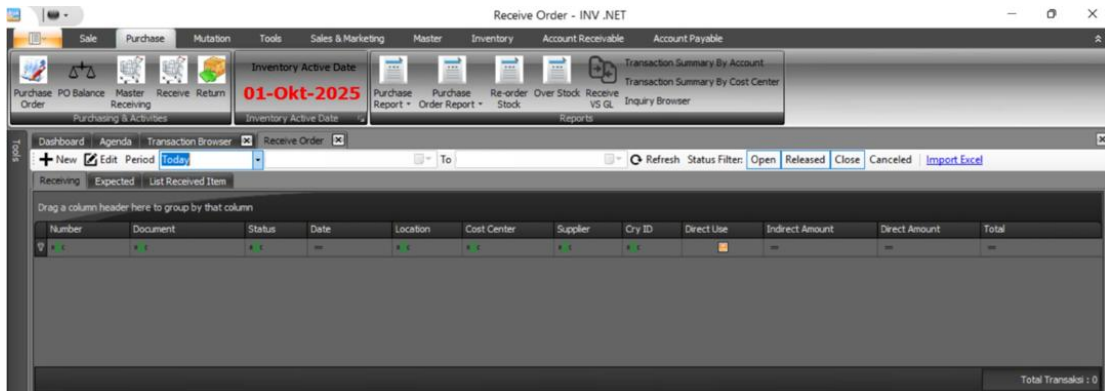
Receive Order - INV .NET

Sale Purchase Mutation Tools Sales & Marketing Master Inventory Account Receivable Account Payable

Purchase Order PO Balance Master Receiving Receive Return
Purchasing & Activities

Inventory Active Date
01-Okt-2025
Inventory Active Date

Purchase Report Purchase Order Report Re-order Stock Over Stock Receive VS GL
Transaction Summary By Account
Transaction Summary By Cost Center
Inquiry Browser
Reports

Tools

Dashboard Agenda Transaction Browser Receive Order

New Edit Period Today To Refresh Status Filter: Open Released Close Canceled Import Excel

Receiving Expected List Received Item

Drag a column header here to group by that column

| Number | Document | Status | Date | Location | Cost Center | Supplier | Cry ID | Direct Use | Indirect Amount | Direct Amount | Total |
|---|---|---|---|---|---|---|---|---|---|---|---|

Total Transaksi : 0